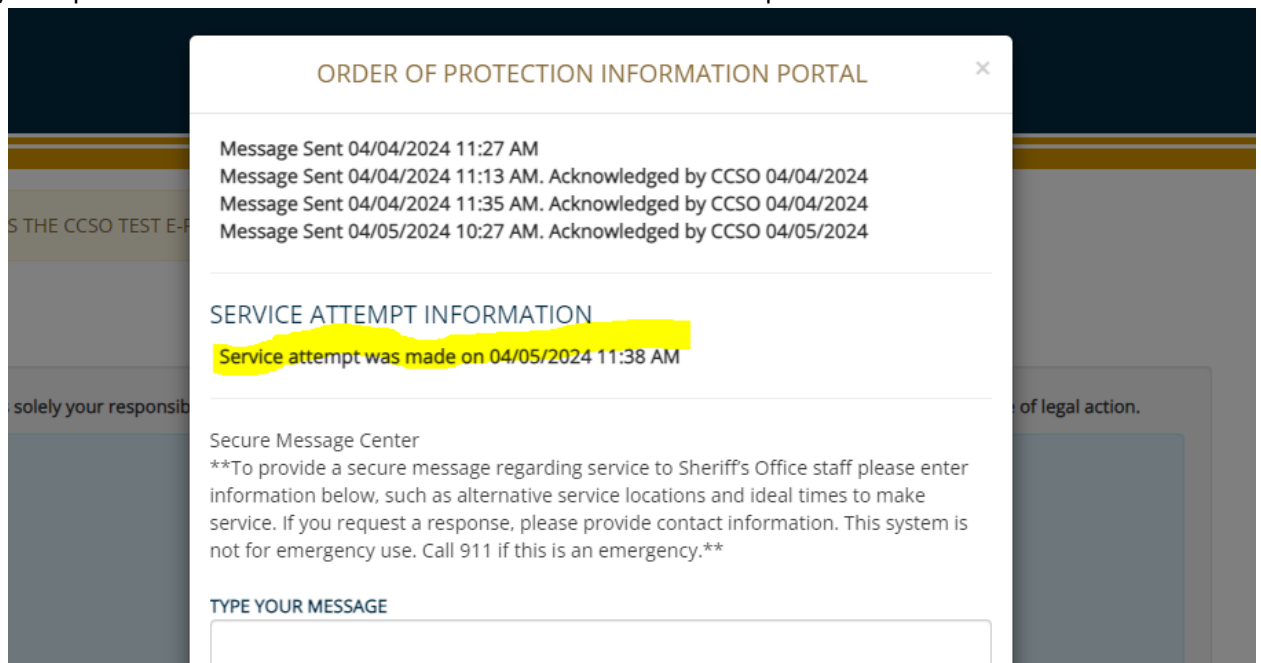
ORDER OF PROTECTION INFORMATION PORTAL

×

Message Sent 04/04/2024 11:27 AM
Message Sent 04/04/2024 11:13 AM. Acknowledged by CCSO 04/04/2024
Message Sent 04/04/2024 11:35 AM. Acknowledged by CCSO 04/04/2024
Message Sent 04/05/2024 10:27 AM. Acknowledged by CCSO 04/05/2024

SERVICE ATTEMPT INFORMATION

Service attempt was made on 04/05/2024 11:38 AM

Secure Message Center
**To provide a secure message regarding service to Sheriff's Office staff please enter information below, such as alternative service locations and ideal times to make service. If you request a response, please provide contact information. This system is not for emergency use. Call 911 if this is an emergency.**

TYPE YOUR MESSAGE

S THE CCSO TEST E-F

solely your responsib

of legal action.